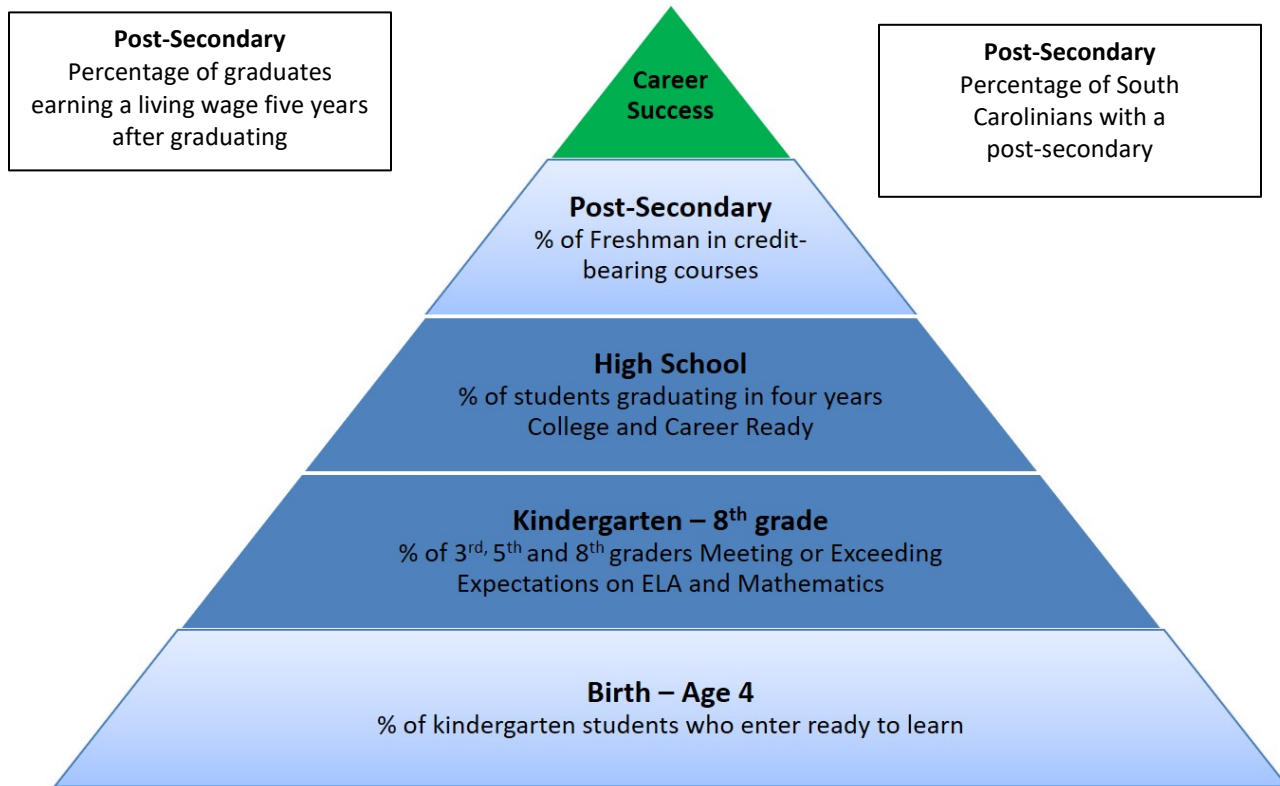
**Post-Secondary**
Percentage of graduates earning a living wage five years after graduating

Career Success

**Post-Secondary**
Percentage of South Carolinians with a post-secondary

**Post-Secondary**
% of Freshman in credit-bearing courses

**High School**
% of students graduating in four years
College and Career Ready

**Kindergarten – 8$^{th}$ grade**
% of 3$^{rd,}$ 5$^{th}$ and 8$^{th}$ graders Meeting or Exceeding Expectations on ELA and Mathematics

**Birth – Age 4**
% of kindergarten students who enter ready to learn